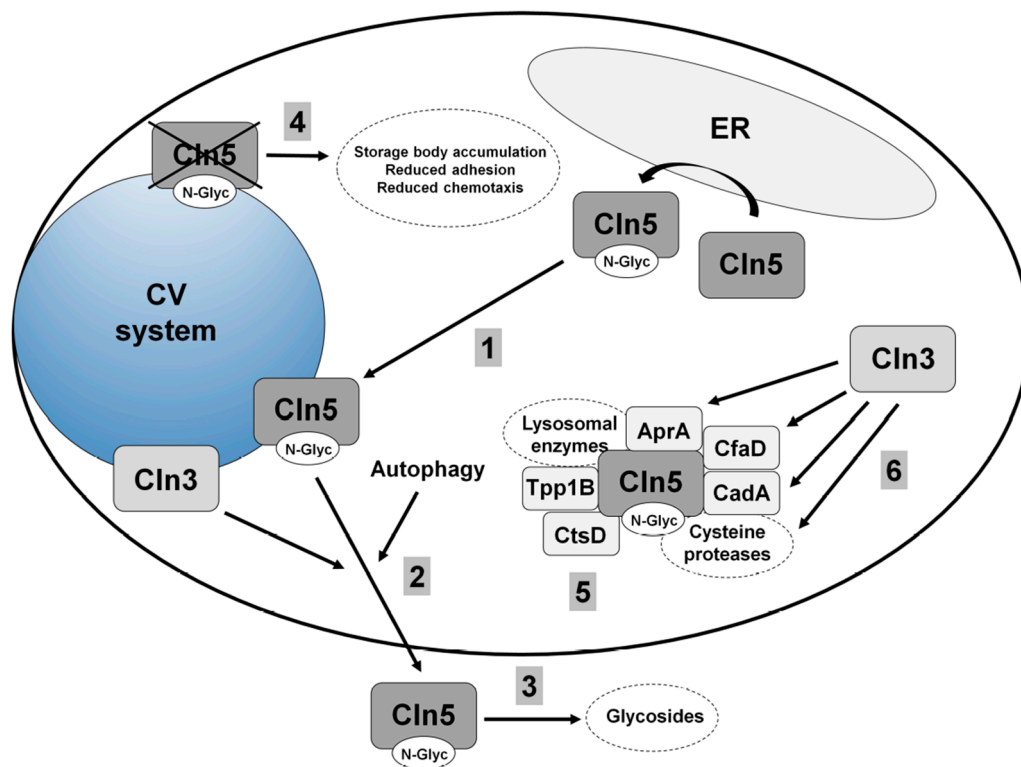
4
Cln5
N-Glyc
Storage body accumulation
Reduced adhesion
Reduced chemotaxis

ER

Cln5
N-Glyc

Cln5

CV
system

1

Cln3

Cln5
N-Glyc

Lysosomal
enzymes

AprA

CfaD

Cln3

Autophagy

Tpp1B

Cln5
N-Glyc

CadA

6

CtsD

Cysteine
proteases

2

5

3

Cln5
N-Glyc

Glycosides